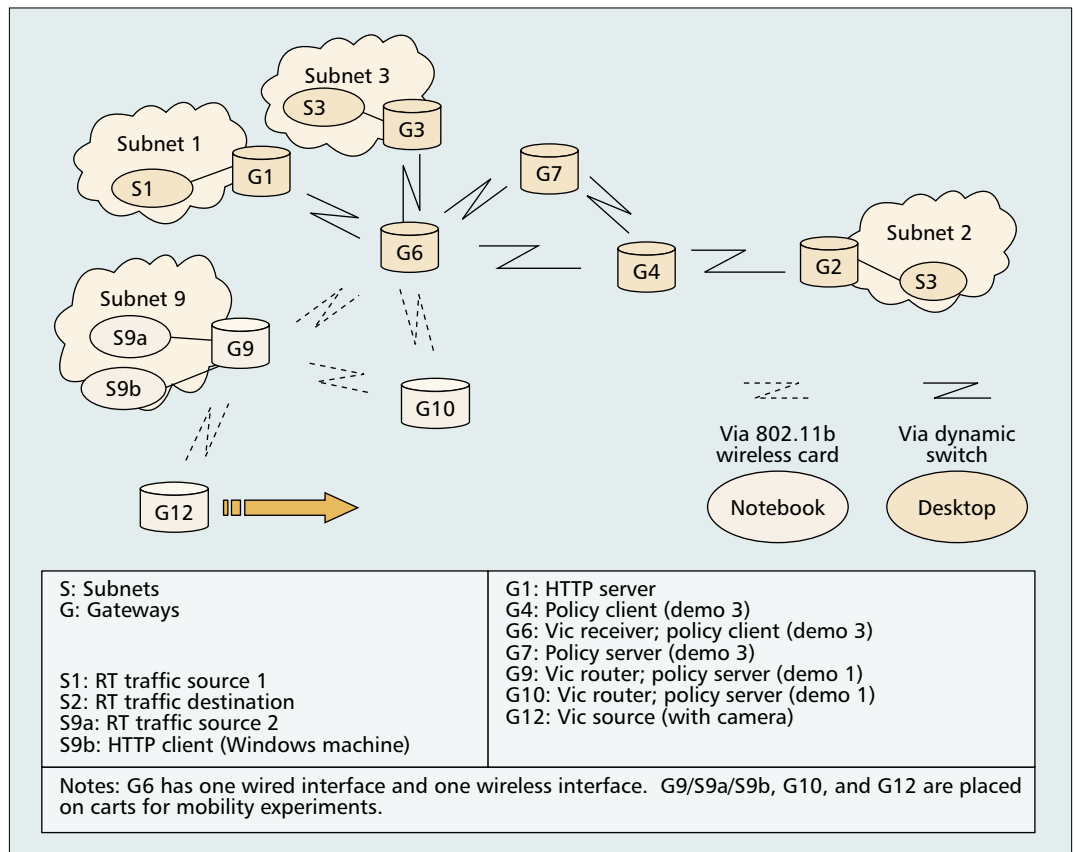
Subnet 3
S3
G3
Subnet 1
G1
S1
G7
G6
G4
G2
Subnet 2
S3
Subnet 9
S9a
G9
S9b
G10
G12

Via 802.11b wireless card
Via dynamic switch
Notebook
Desktop

| S: Subnets<br>G: Gateways<br><br>S1: RT traffic source 1<br>S2: RT traffic destination<br>S9a: RT traffic source 2<br>S9b: HTTP client (Windows machine) | G1: HTTP server<br>G4: Policy client (demo 3)<br>G6: Vic receiver; policy client (demo 3)<br>G7: Policy server (demo 3)<br>G9: Vic router; policy server (demo 1)<br>G10: Vic router; policy server (demo 1)<br>G12: Vic source (with camera) |
|---|---|

Notes: G6 has one wired interface and one wireless interface. G9/S9a/S9b, G10, and G12 are placed on carts for mobility experiments.